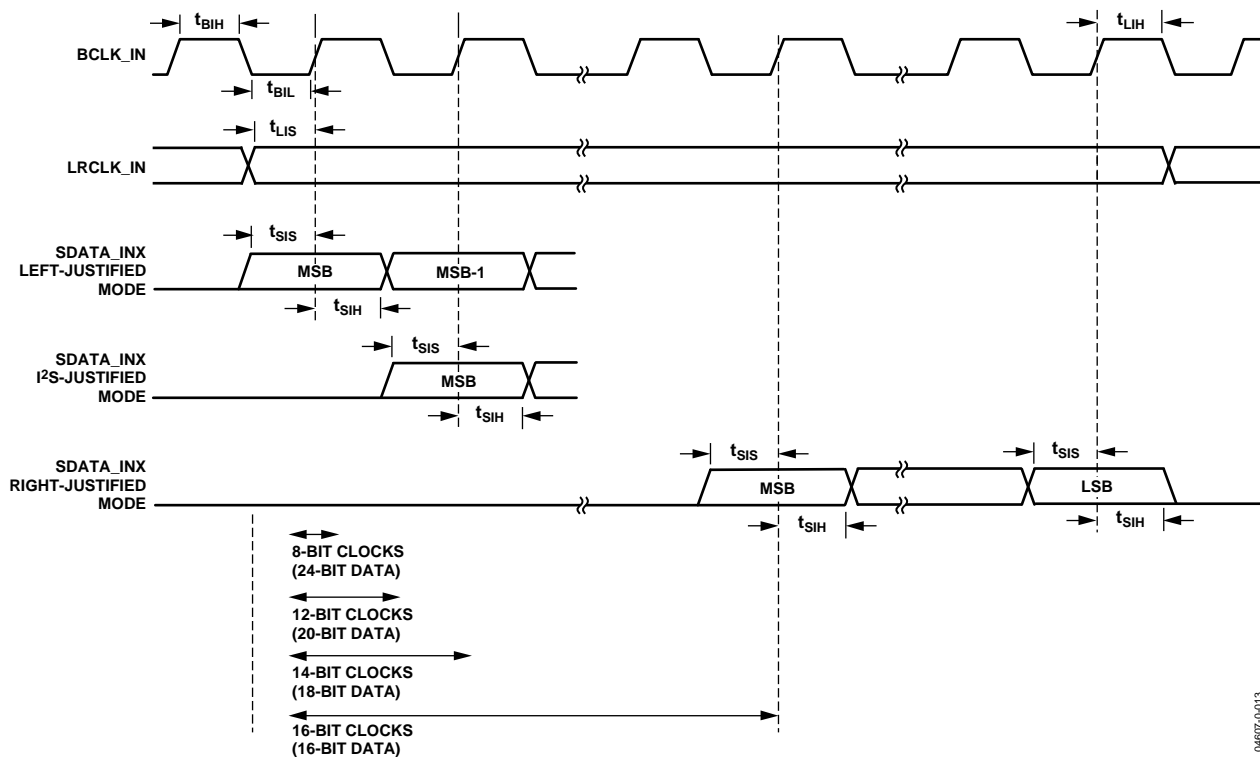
$t_{BIH}$

$t_{LIH}$

BCLK_IN

$t_{BIL}$

$t_{LIS}$

LRCLK_IN

$t_{SIS}$

SDATA_INX LEFT-JUSTIFIED MODE

MSB

MSB-1

$t_{SIH}$

$t_{SIS}$

SDATA_INX $I^2S$-JUSTIFIED MODE

MSB

$t_{SIH}$

$t_{SIS}$

$t_{SIS}$

SDATA_INX RIGHT-JUSTIFIED MODE

MSB

LSB

$t_{SIH}$

$t_{SIH}$

8-BIT CLOCKS (24-BIT DATA)

12-BIT CLOCKS (20-BIT DATA)

14-BIT CLOCKS (18-BIT DATA)

16-BIT CLOCKS (16-BIT DATA)

04607-0-013